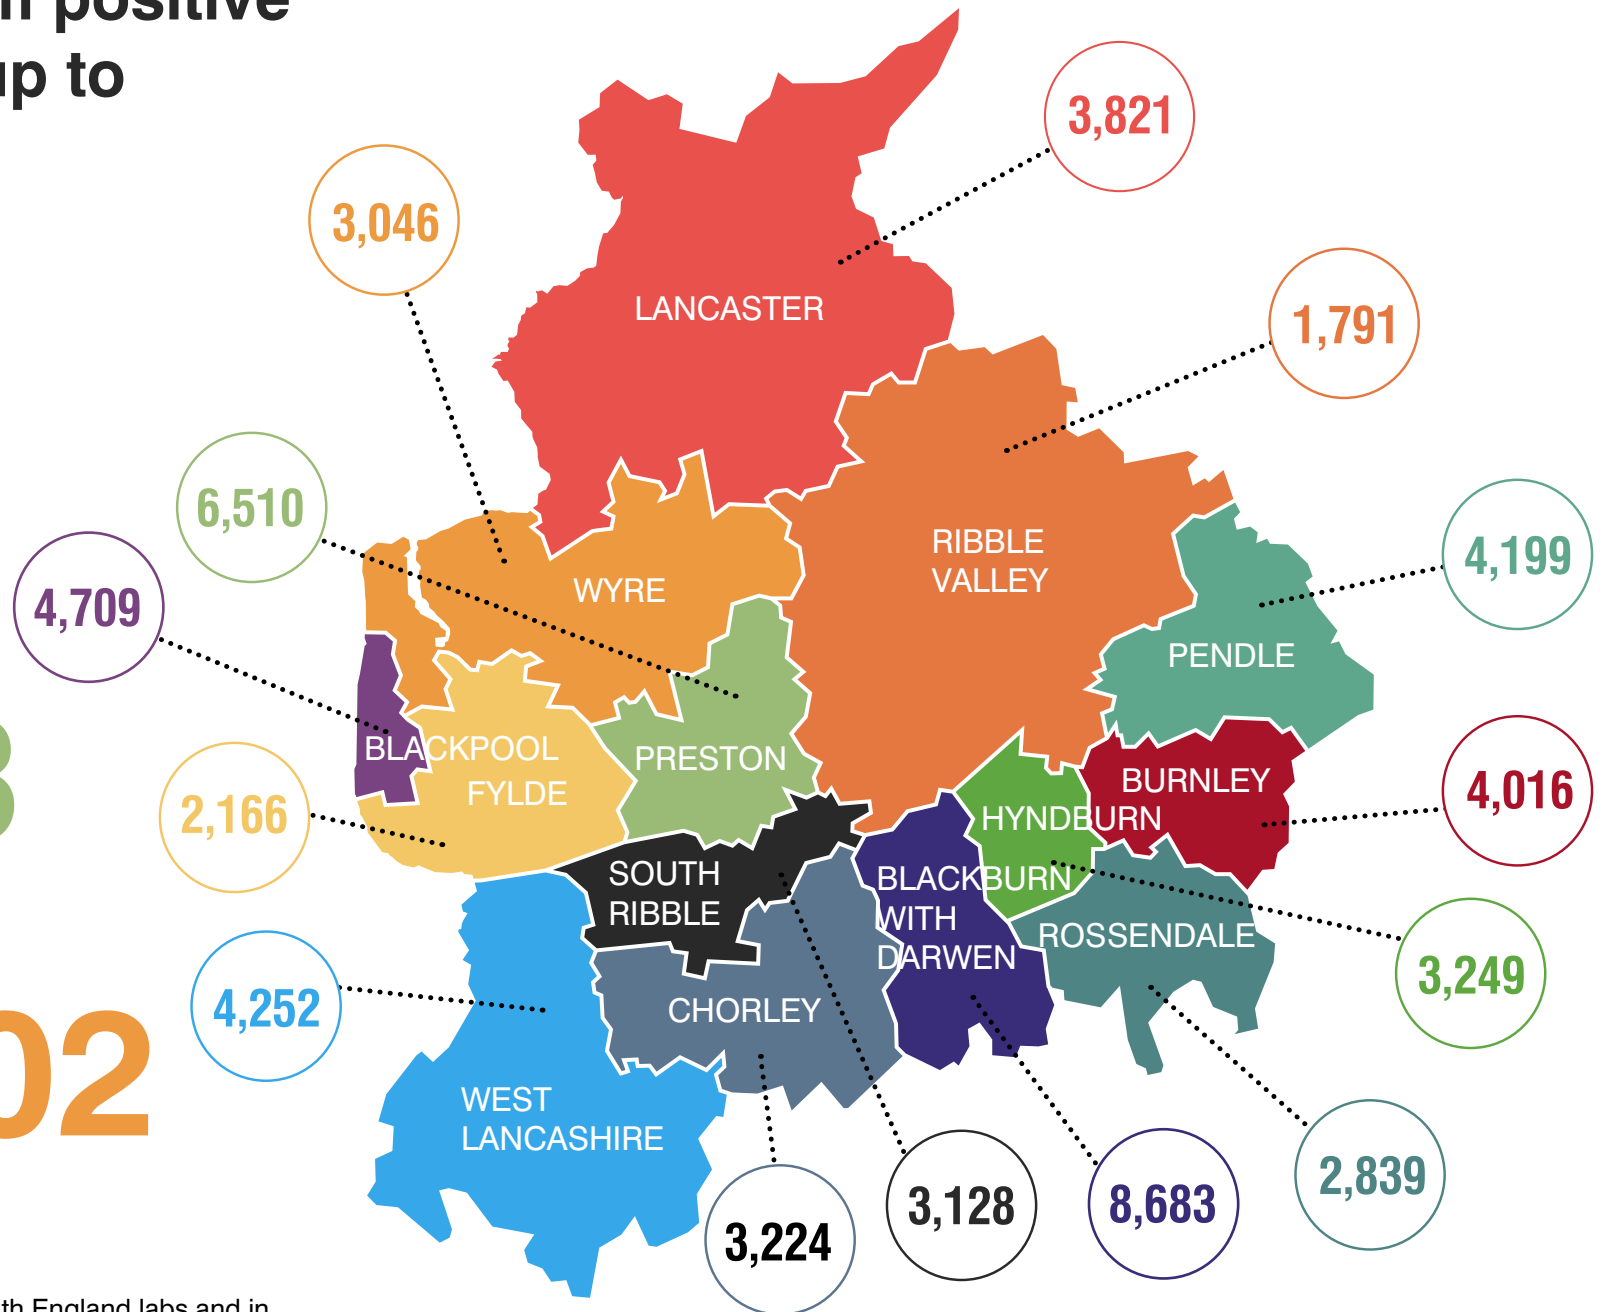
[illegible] positive
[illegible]p to

3,821
LANCASTER
3,046
1,791
RIBBLE VALLEY
6,510
WYRE
4,199
4,709
PENDLE
PRESTON
BLACKPOOL
FYLDE
BURNLEY
4,016
2,166
HYNDBURN
SOUTH RIBBLE
BLACKBURN WITH DARWEN
ROSSENDALE
3,249
4,252
CHORLEY
WEST LANCASHIRE
3,224
3,128
8,683
2,839
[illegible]
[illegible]02
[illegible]th England labs and in